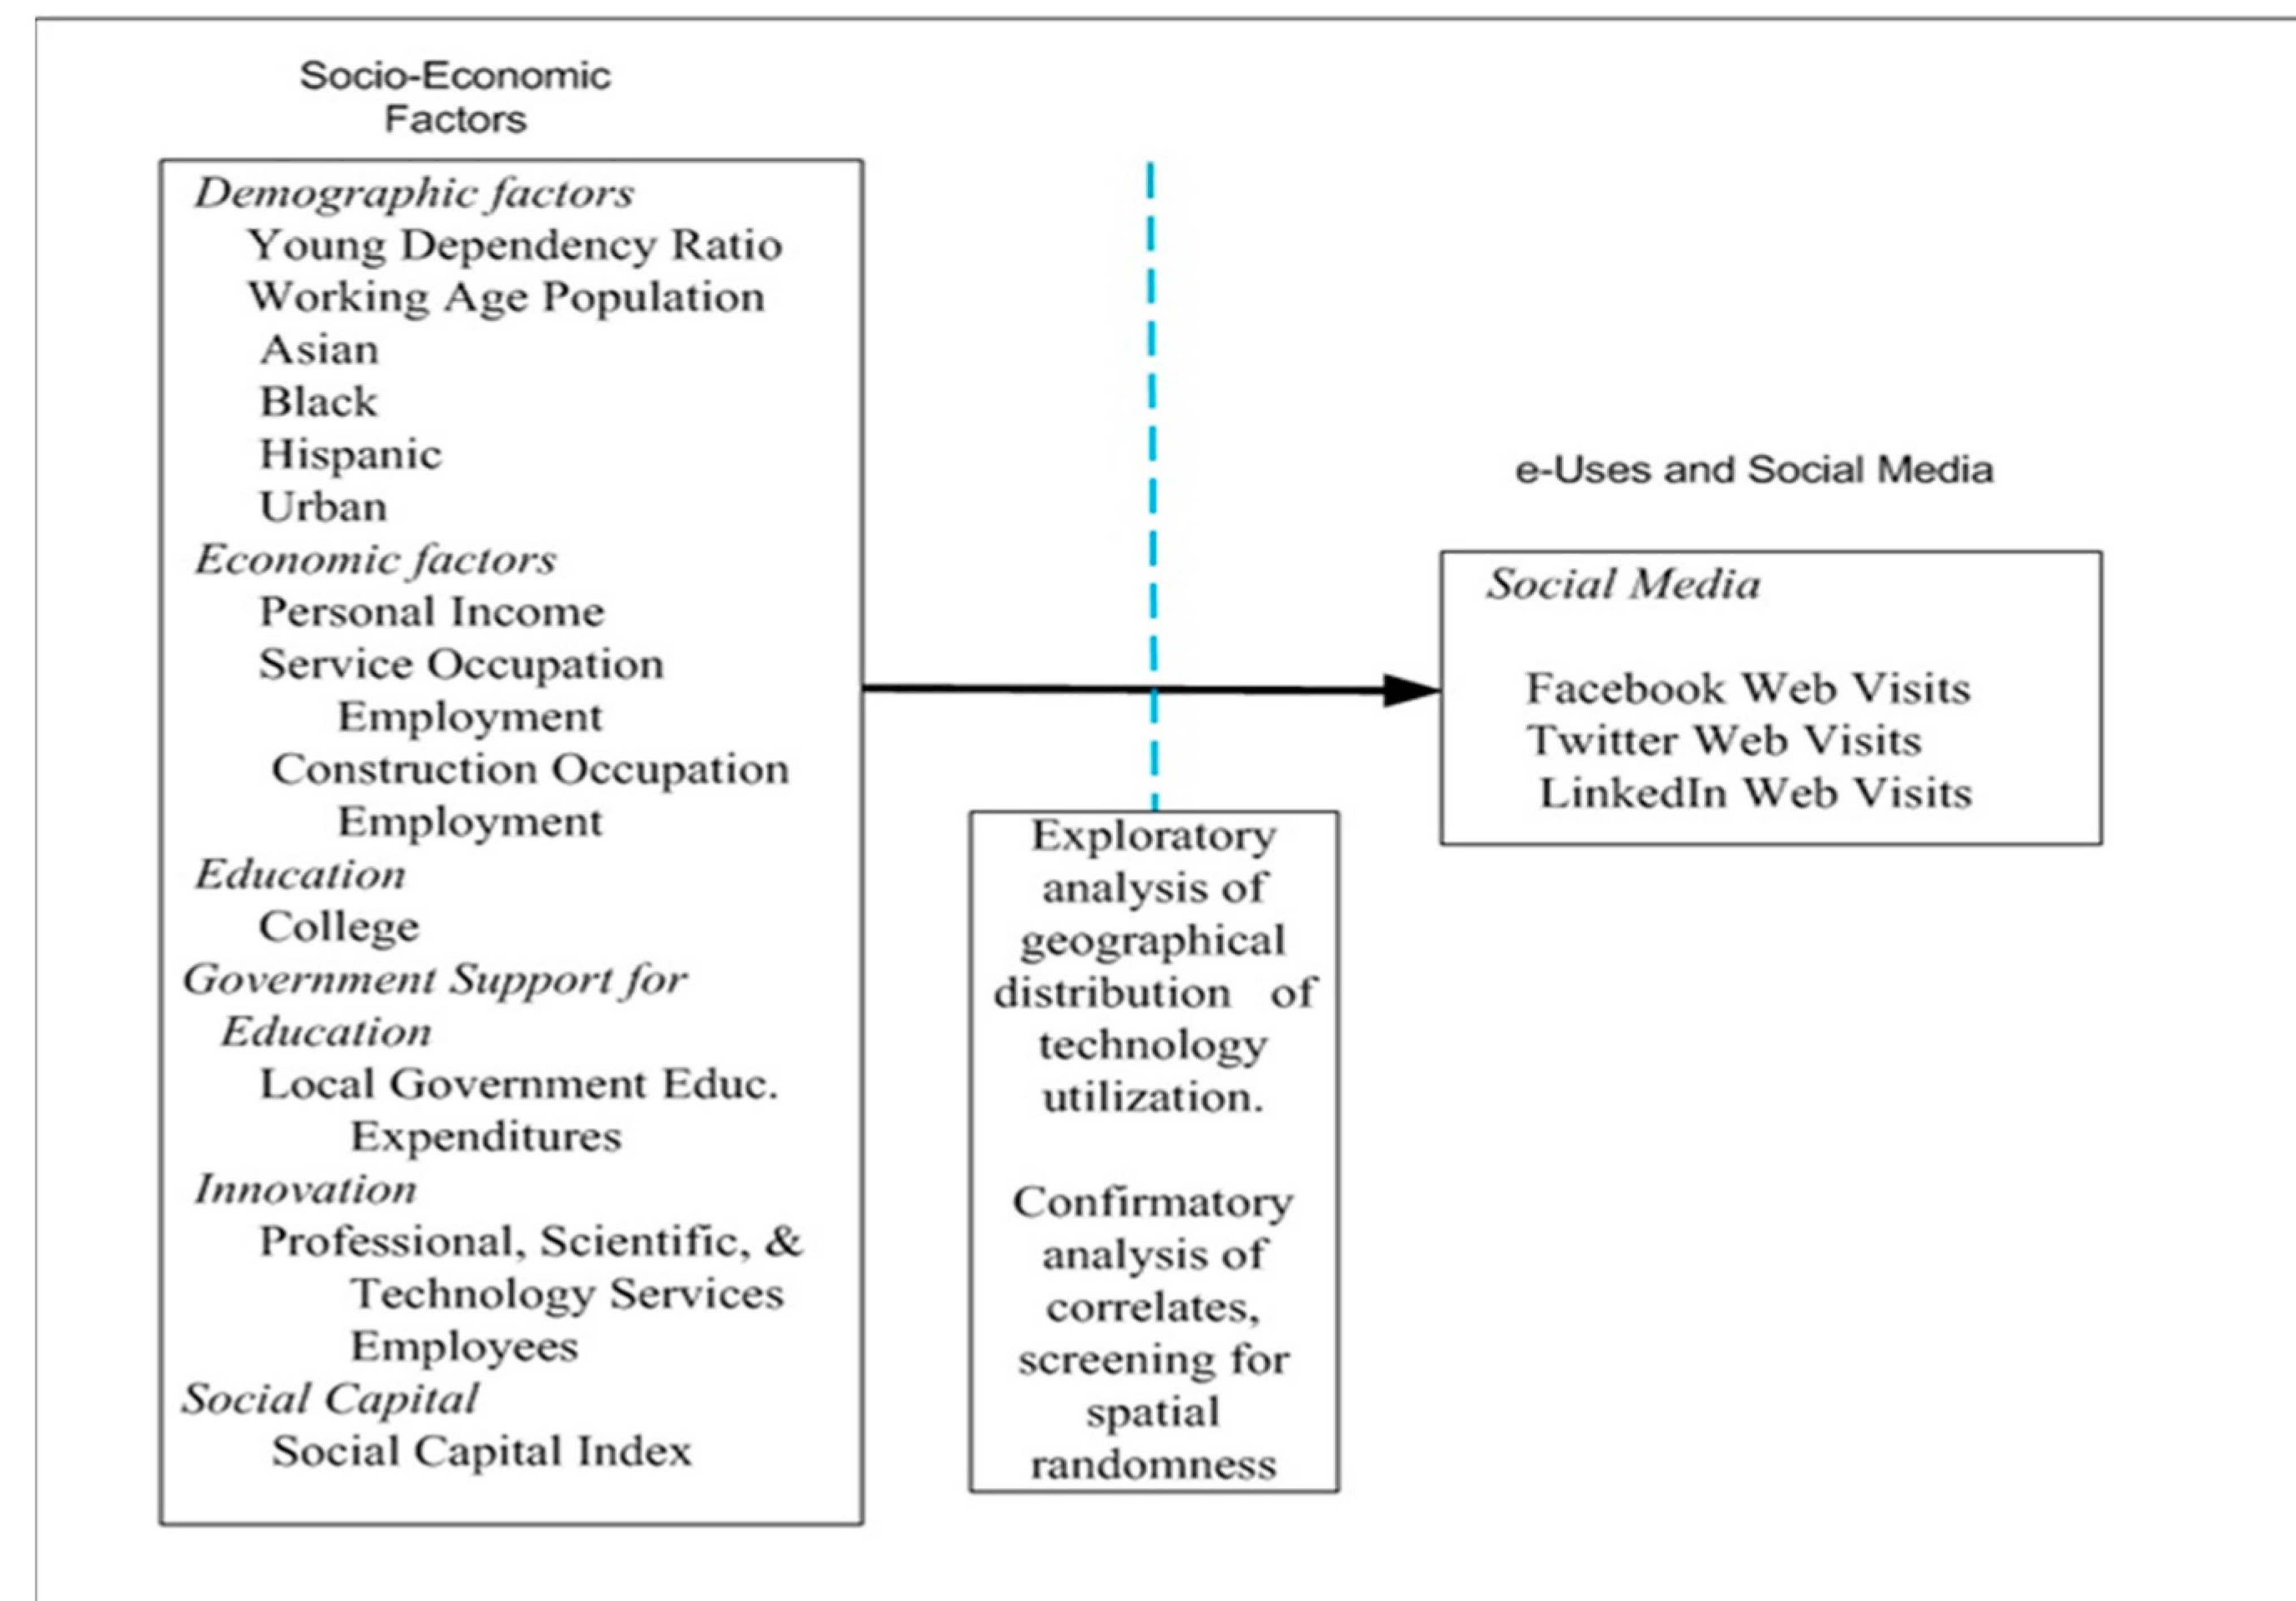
Socio-Economic Factors

Demographic factors
Young Dependency Ratio
Working Age Population
Asian
Black
Hispanic
Urban
Economic factors
Personal Income
Service Occupation Employment
Construction Occupation Employment
Education
College
Government Support for Education
Local Government Educ. Expenditures
Innovation
Professional, Scientific, & Technology Services Employees
Social Capital
Social Capital Index

e-Uses and Social Media

Social Media

Facebook Web Visits
Twitter Web Visits
LinkedIn Web Visits

Exploratory analysis of geographical distribution of technology utilization.

Confirmatory analysis of correlates, screening for spatial randomness